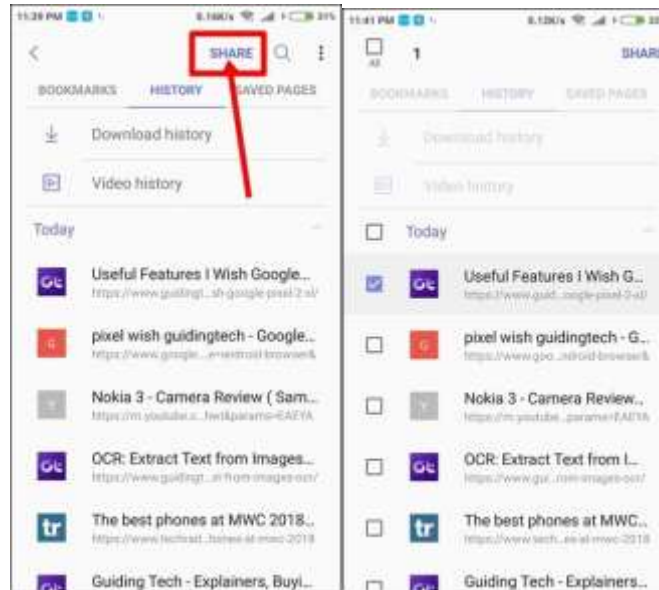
11:39 PM 0.16K/s 39%

SHARE

BOOKMARKS HISTORY SAVED PAGES

Download history

Video history

Today

GT Useful Features I Wish Google...
https://www.guidingt...sh-google-pixel-2-xl/

G pixel wish guidingtech - Google...
https://www.google....e=android-browser&

Nokia 3 - Camera Review ( Sam...
https://m.youtube.c...fwd&params=EAEYA

GT OCR: Extract Text from Images...
https://www.guidingt...xt-from-images-ocr/

tr The best phones at MWC 2018...
https://www.techrad...hones-at-mwc-2018

Guiding Tech - Explainers, Buyi...

11:41 PM 0.13K/s

All 1 SHAR

BOOKMARKS HISTORY SAVED PAGES

Download history

Video history

Today

GT Useful Features I Wish G...
https://www.guid...oogle-pixel-2-xl/

G pixel wish guidingtech - G...
https://www.goo...ndroid-browser&

Nokia 3 - Camera Review...
https://m.youtube...params=EAEYA

GT OCR: Extract Text from I...
https://www.gui...rom-images-ocr/

tr The best phones at MWC...
https://www.tech...es-at-mwc-2018

Guiding Tech - Explainers...